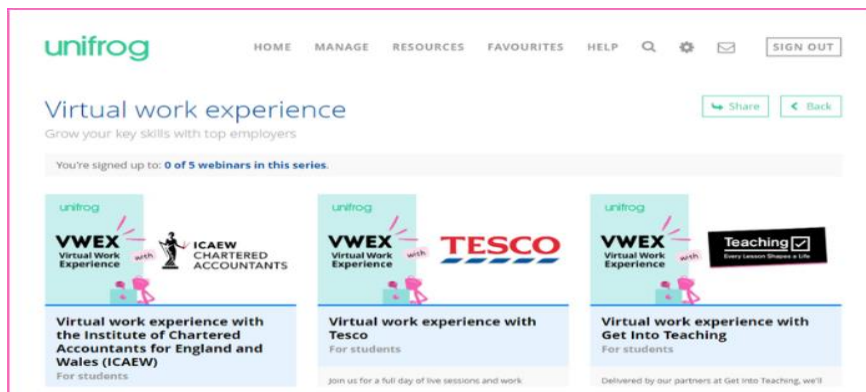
unifrog

HOME MANAGE RESOURCES FAVOURITES HELP SIGN OUT

Virtual work experience

Grow your key skills with top employers

Share Back

You're signed up to: 0 of 5 webinars in this series.

unifrog

VWEX Virtual Work Experience with ICAEW CHARTERED ACCOUNTANTS

Virtual work experience with the Institute of Chartered Accountants for England and Wales (ICAEW)

For students

unifrog

VWEX Virtual Work Experience with TESCO

Virtual work experience with Tesco

For students

Join us for a full day of live sessions and work

unifrog

VWEX Virtual Work Experience with Teaching Every Lesson Shapes a Life

Virtual work experience with Get Into Teaching

For students

Delivered by our partners at Get Into Teaching, we'll